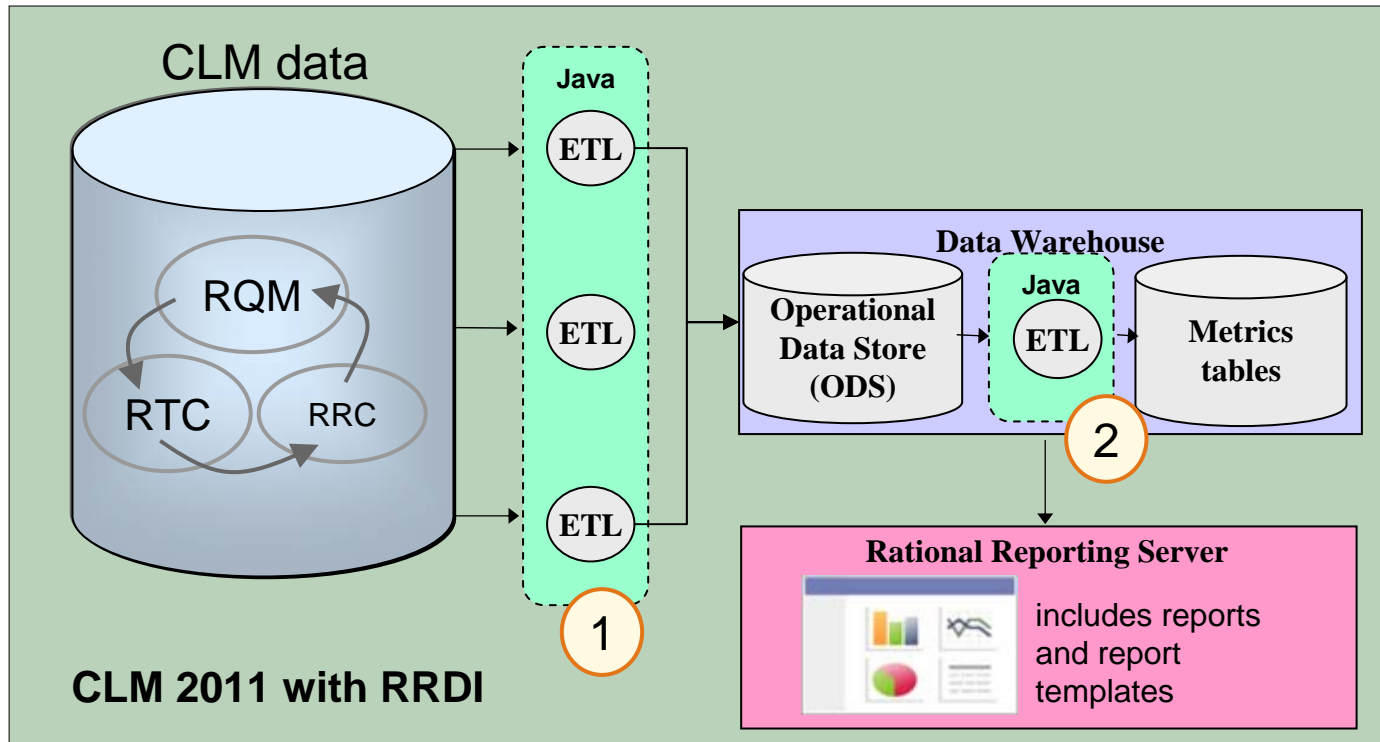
CLM data

RQM

RTC

RRC

Java

ETL

ETL

ETL

1

Data Warehouse

Operational Data Store (ODS)

Java

ETL

Metrics tables

2

Rational Reporting Server

includes reports and report templates

CLM 2011 with RRDI